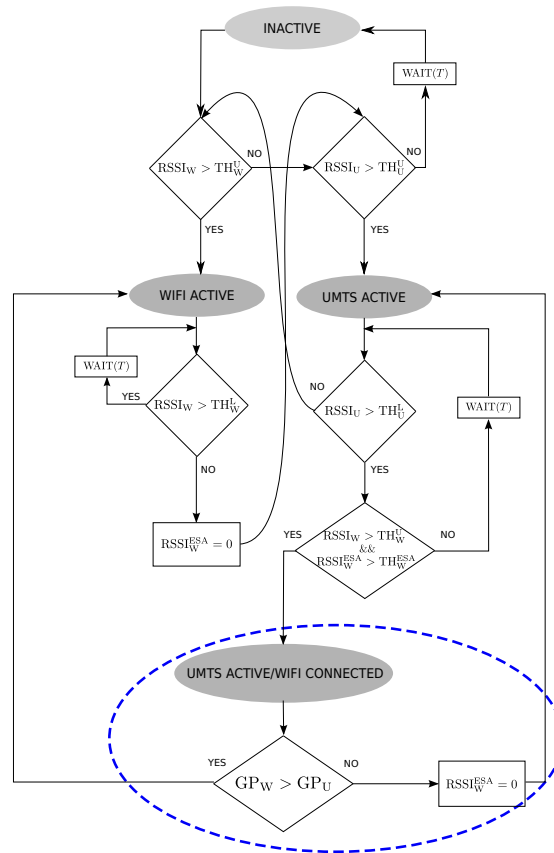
INACTIVE

WAIT$(T)$

$\mathrm{RSSI_W} > \mathrm{TH_W^U}$

NO

$\mathrm{RSSI_U} > \mathrm{TH_U^U}$

NO

YES

YES

WIFI ACTIVE

UMTS ACTIVE

WAIT$(T)$

YES

$\mathrm{RSSI_W} > \mathrm{TH_W^L}$

NO

$\mathrm{RSSI_U} > \mathrm{TH_U^L}$

WAIT$(T)$

NO

YES

$\mathrm{RSSI_W^{ESA}} = 0$

YES

$\mathrm{RSSI_W} > \mathrm{TH_W^U}$
&&
$\mathrm{RSSI_W^{ESA}} > \mathrm{TH_W^{ESA}}$

NO

UMTS ACTIVE/WIFI CONNECTED

YES

$\mathrm{GP_W} > \mathrm{GP_U}$

NO

$\mathrm{RSSI_W^{ESA}} = 0$